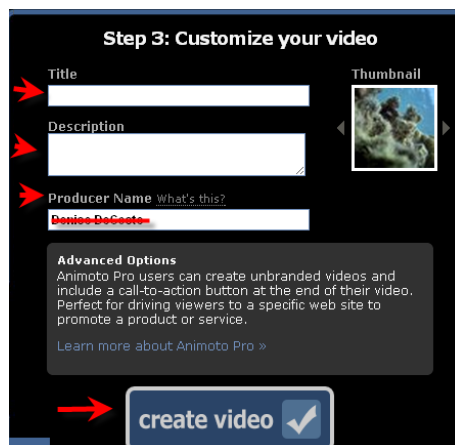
Step 3: Customize your video

Title

Thumbnail

Description

Producer Name What's this?

Denise DeCosta

Advanced Options
Animoto Pro users can create unbranded videos and include a call-to-action button at the end of their video. Perfect for driving viewers to a specific web site to promote a product or service.

Learn more about Animoto Pro »

create video